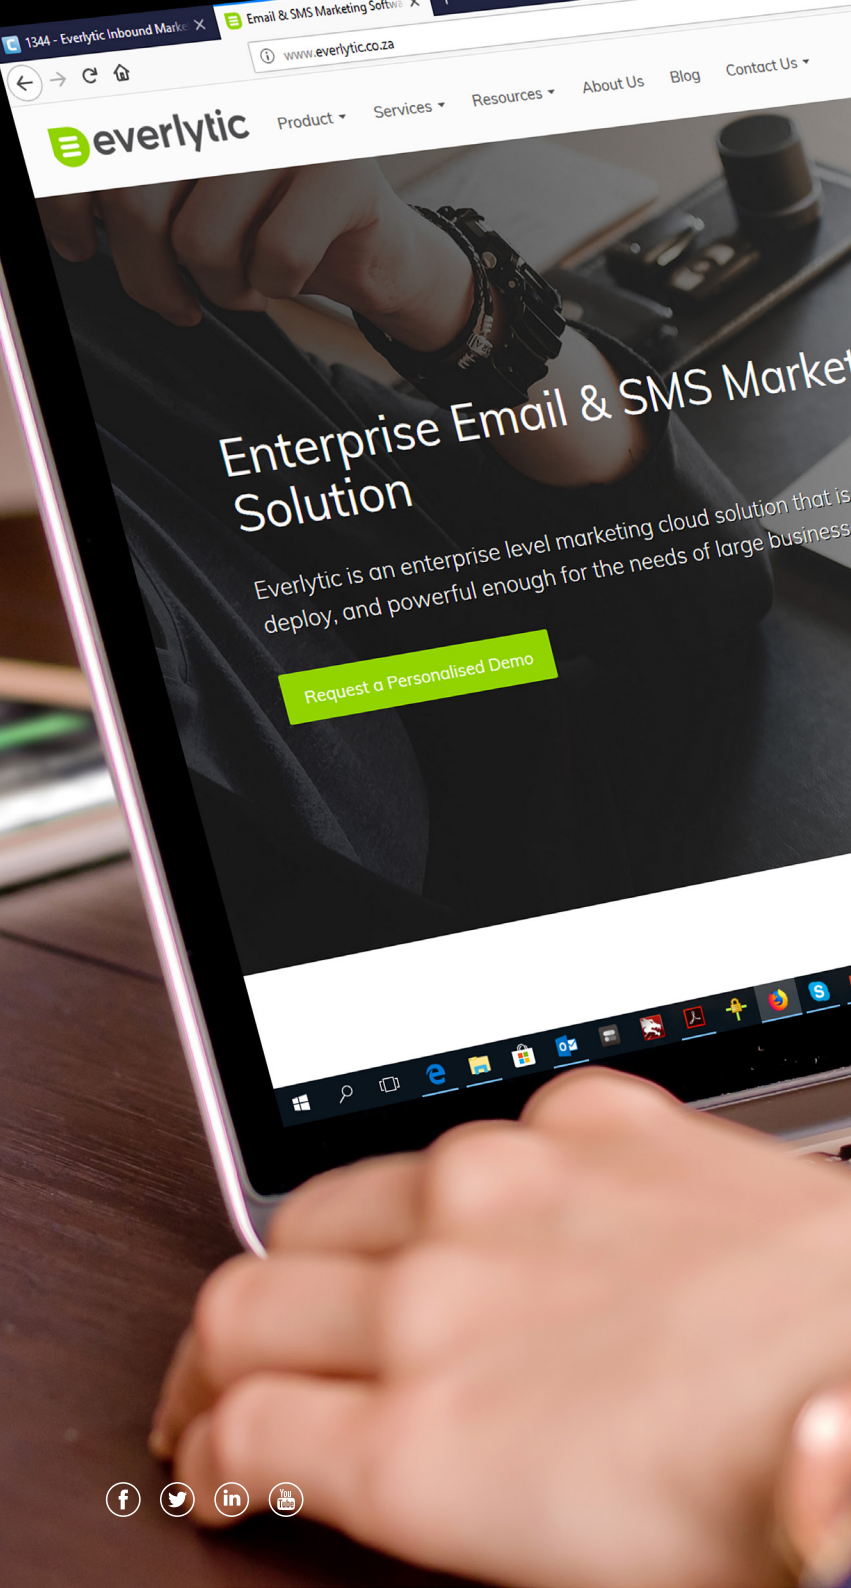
1344 - Everlytic Inbound Marke ×

Email & SMS Marketing Softw ×

www.everlytic.co.za

everlytic

Product ▾ Services ▾ Resources ▾ About Us Blog Contact Us ▾

Enterprise Email & SMS Market
Solution

Everlytic is an enterprise level marketing cloud solution that is
deploy, and powerful enough for the needs of large business

Request a Personalised Demo

in

You Tube